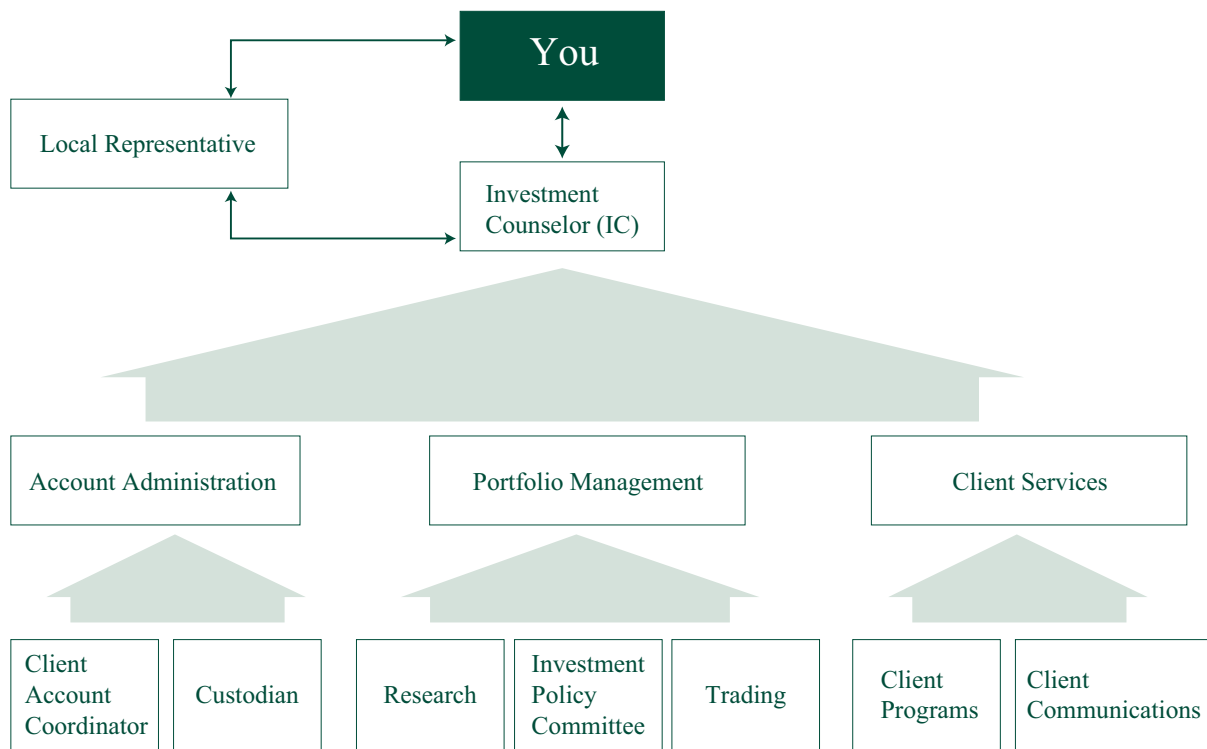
You

Local Representative

Investment Counselor (IC)

Account Administration

Portfolio Management

Client Services

Client Account Coordinator

Custodian

Research

Investment Policy Committee

Trading

Client Programs

Client Communications